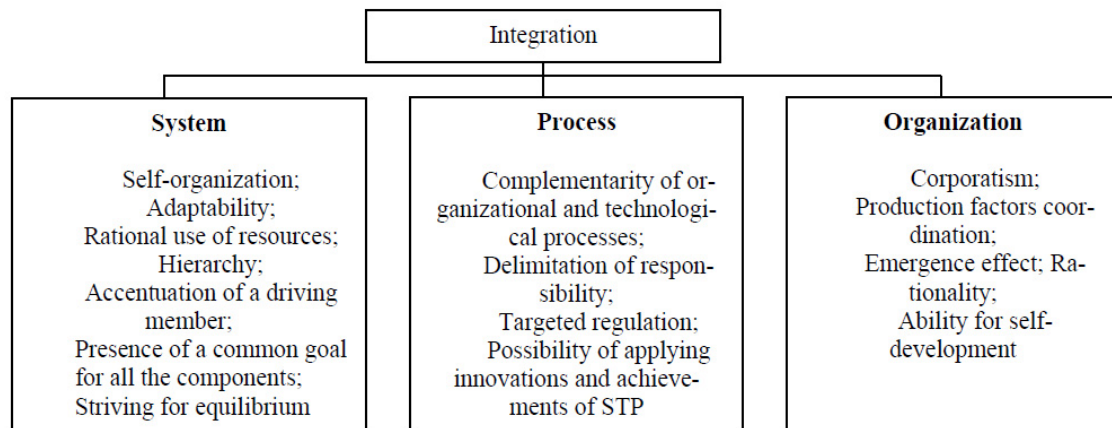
Integration

System

Self-organization;
Adaptability;
Rational use of resources;
Hierarchy;
Accentuation of a driving member;
Presence of a common goal for all the components;
Striving for equilibrium

Process

Complementarity of organizational and technological processes;
Delimitation of responsibility;
Targeted regulation;
Possibility of applying innovations and achievements of STP

Organization

Corporatism;
Production factors coordination;
Emergence effect; Rationality;
Ability for self-development